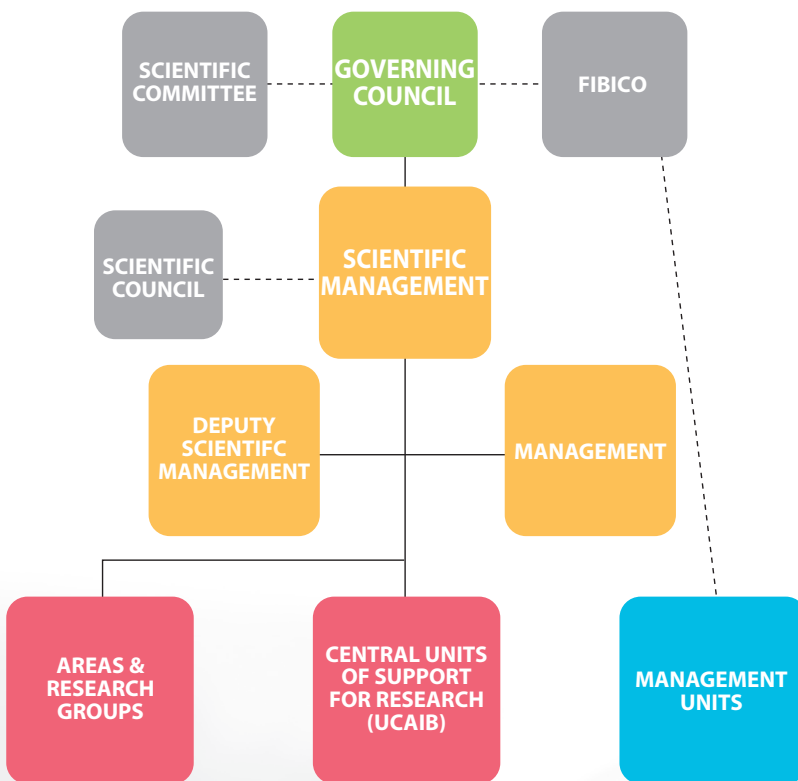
SCIENTIFIC COMMITTEE

GOVERNING COUNCIL

FIBICO

SCIENTIFIC COUNCIL

SCIENTIFIC MANAGEMENT

DEPUTY SCIENTIFC MANAGEMENT

MANAGEMENT

AREAS & RESEARCH GROUPS

CENTRAL UNITS OF SUPPORT FOR RESEARCH (UCAIB)

MANAGEMENT UNITS